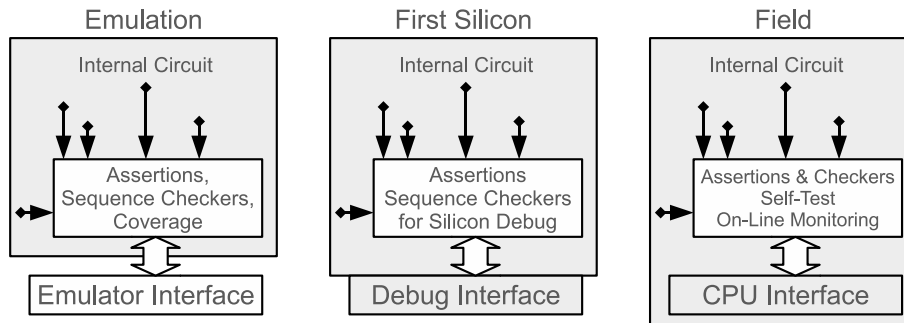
Emulation

Internal Circuit

Assertions, Sequence Checkers, Coverage

Emulator Interface

First Silicon

Internal Circuit

Assertions Sequence Checkers for Silicon Debug

Debug Interface

Field

Internal Circuit

Assertions & Checkers Self-Test On-Line Monitoring

CPU Interface